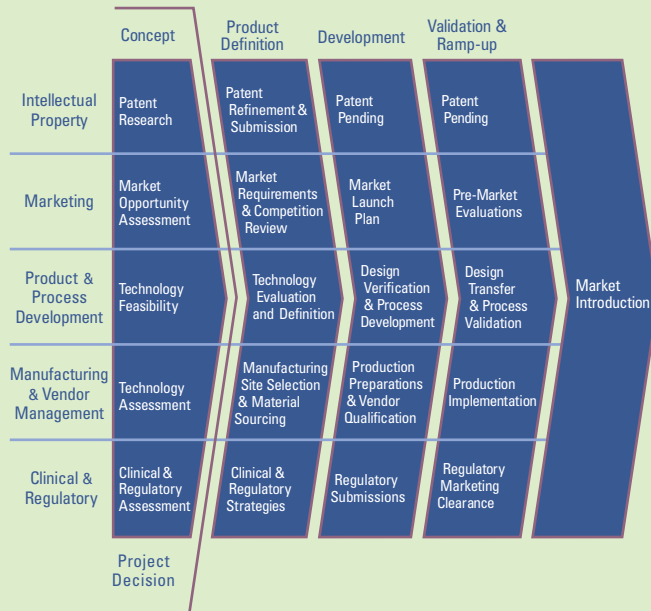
Concept

Product Definition

Development

Validation & Ramp-up

Intellectual Property

Patent Research

Patent Refinement & Submission

Patent Pending

Patent Pending

Marketing

Market Opportunity Assessment

Market Requirements & Competition Review

Market Launch Plan

Pre-Market Evaluations

Product & Process Development

Technology Feasibility

Technology Evaluation and Definition

Design Verification & Process Development

Design Transfer & Process Validation

Market Introduction

Manufacturing & Vendor Management

Technology Assessment

Manufacturing Site Selection & Material Sourcing

Production Preparations & Vendor Qualification

Production Implementation

Clinical & Regulatory

Clinical & Regulatory Assessment

Clinical & Regulatory Strategies

Regulatory Submissions

Regulatory Marketing Clearance

Project Decision